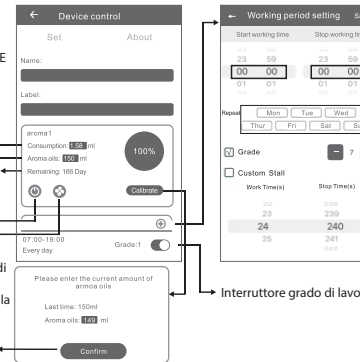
E

Device control

Set

About

Name:

Label:

aroma1

Consumption: 1.58 ml

Aroma oils: 150 ml

Remaining: 166 Day

100%

Calibrate

07:00-19:00

Every day

Grade:1

di

la

Please enter the current amount of armoa oils

Last time: 150ml

Aroma oils: 149 ml

Confirm

Working period setting

Sa

Start working time

Stop working tim

22

59

00

00

00

00

01

01

01

01

Repeat

Mon

Tue

Wed

Thur

Fri

Sat

Sa

Grade

7

Custom Stall

Work Time(s)

Stop Time(s)

22

238

23

239

24

240

25

241

Interruttore grado di lavo